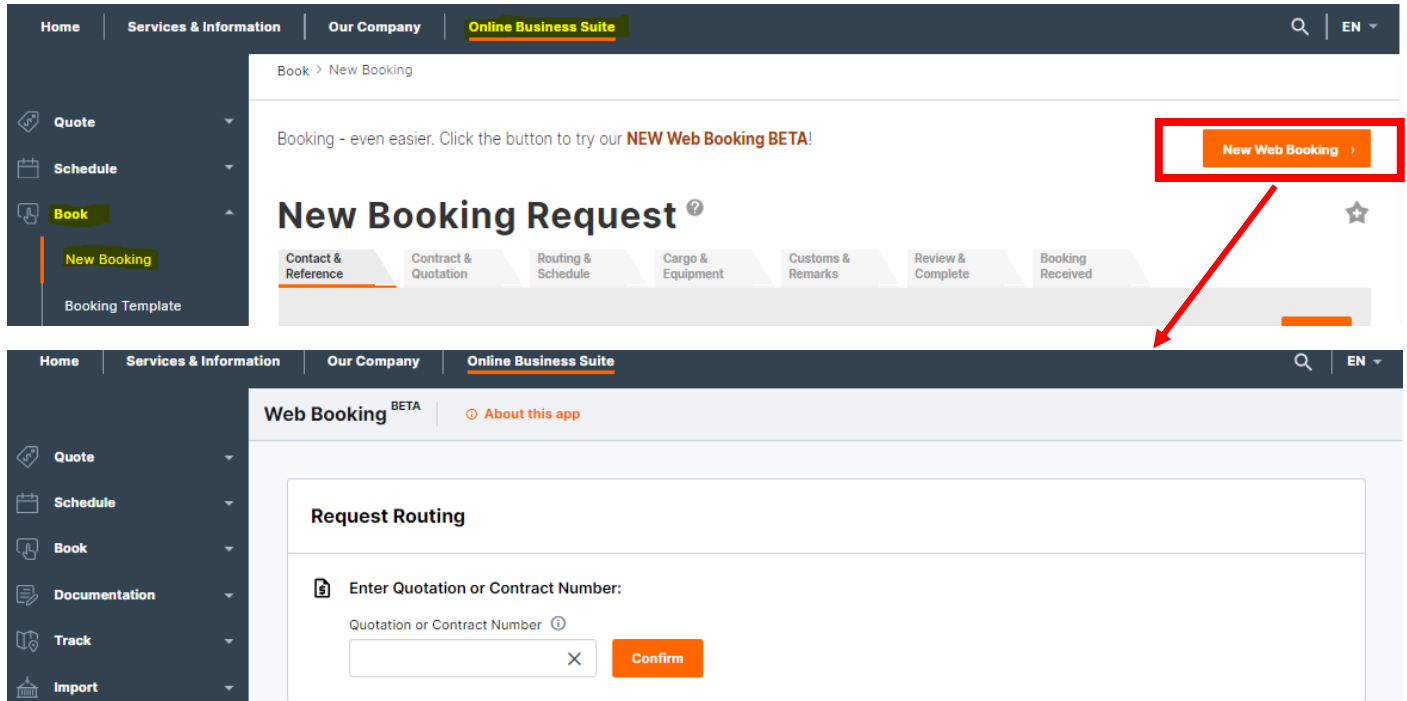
Home | Services & Information | Our Company | Online Business Suite | EN

Quote
Schedule
Book
New Booking
Booking Template

Book > New Booking

Booking - even easier. Click the button to try our NEW Web Booking BETA!

New Web Booking ›

New Booking Request

Contact & Reference | Contract & Quotation | Routing & Schedule | Cargo & Equipment | Customs & Remarks | Review & Complete | Booking Received

Home | Services & Information | Our Company | Online Business Suite | EN

Quote
Schedule
Book
Documentation
Track
Import

Web Booking BETA | About this app

Request Routing

Enter Quotation or Contract Number:

Quotation or Contract Number

Confirm